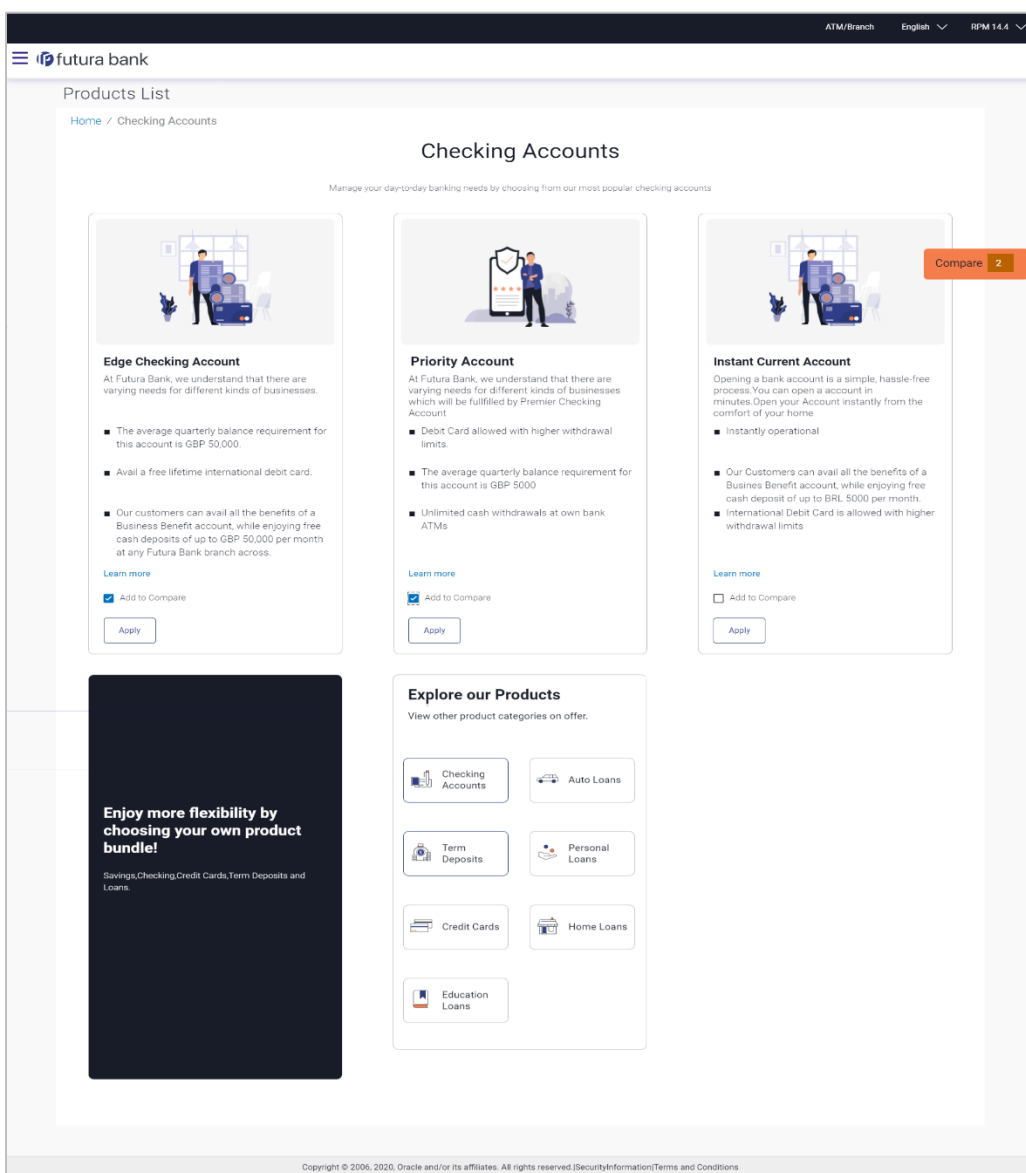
ATM/Branch English RPM 14.4

futura bank

Products List

Home / Checking Accounts

Checking Accounts

Manage your day-to-day banking needs by choosing from our most popular checking accounts

Compare 2

Edge Checking Account

At Futura Bank, we understand that there are varying needs for different kinds of businesses.

- The average quarterly balance requirement for this account is GBP 50,000.
- Avail a free lifetime international debit card.
- Our customers can avail all the benefits of a Business Benefit account, while enjoying free cash deposits of up to GBP 50,000 per month at any Futura Bank branch across.

Learn more

Add to Compare

Apply

Priority Account

At Futura Bank, we understand that there are varying needs for different kinds of businesses which will be fullfilled by Premier Checking Account

- Debit Card allowed with higher withdrawal limits.
- The average quarterly balance requirement for this account is GBP 5000
- Unlimited cash withdrawals at own bank ATMs

Learn more

Add to Compare

Apply

Instant Current Account

Opening a bank account is a simple, hassle-free process.You can open a account in minutes.Open your Account instantly from the comfort of your home

- Instantly operational
- Our Customers can avail all the benefits of a Busines Benefit account, while enjoying free cash deposit of up to BRL 5000 per month.
- International Debit Card is allowed with higher withdrawal limits

Learn more

Add to Compare

Apply

Enjoy more flexibility by choosing your own product bundle!

Savings,Checking,Credit Cards,Term Deposits and Loans.

Explore our Products

View other product categories on offer.

Checking Accounts

Auto Loans

Term Deposits

Personal Loans

Credit Cards

Home Loans

Education Loans

Copyright © 2006, 2020, Oracle and/or its affiliates. All rights reserved.|SecurityInformation|Terms and Conditions